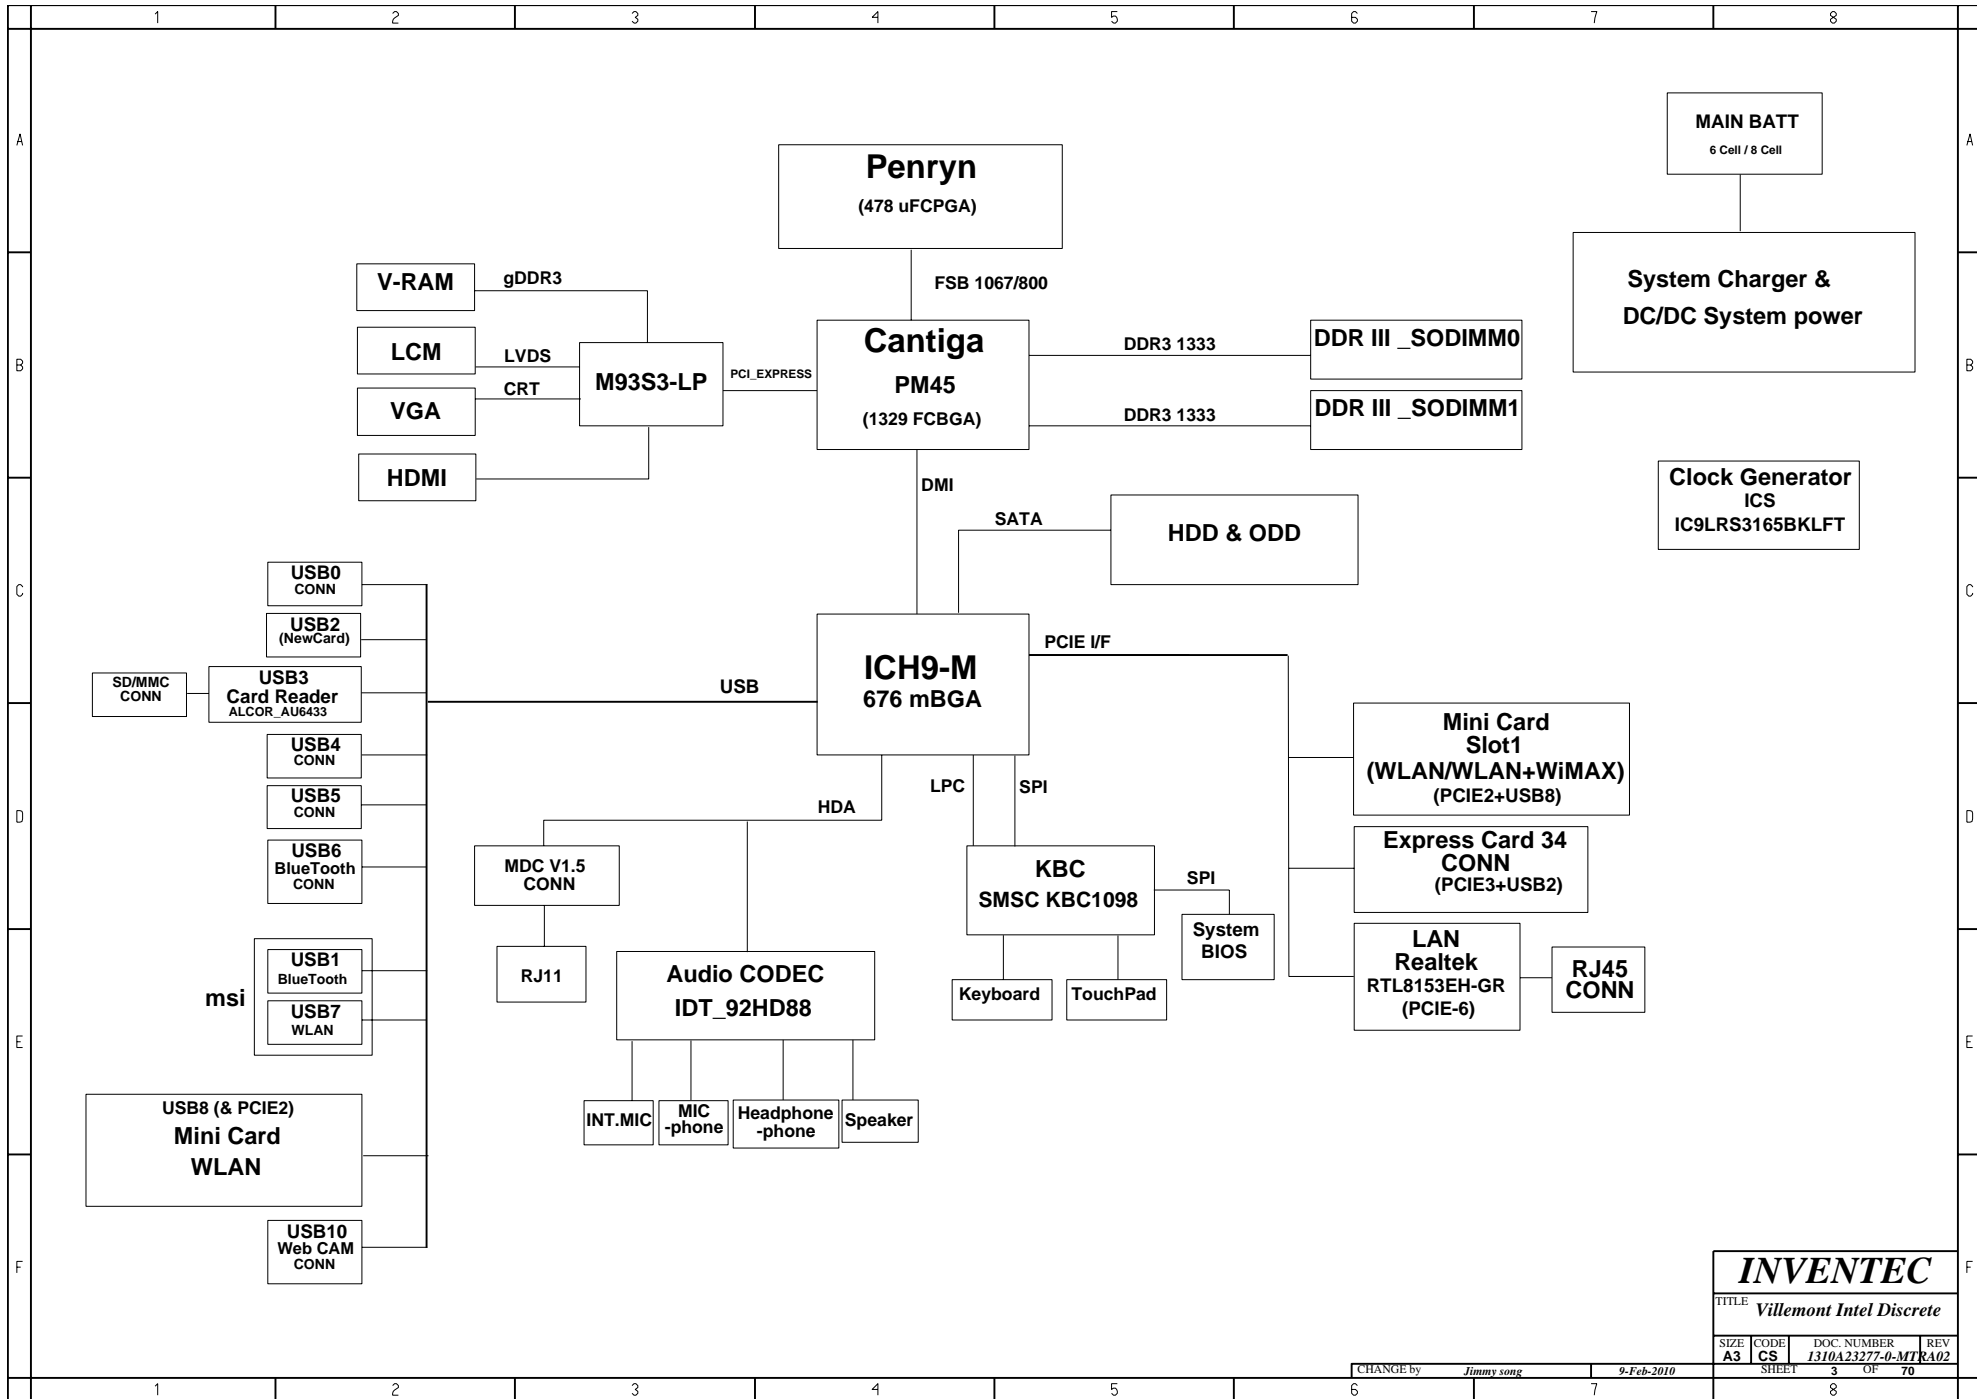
1 2 3 4 5 6 7 8

A

MAIN BATT
6 Cell / 8 Cell

Penryn
(478 uFCPGA)

System Charger &
DC/DC System power

V-RAM
gDDR3

FSB 1067/800

LCM
LVDS

VGA
CRT

M93S3-LP
PCI_EXPRESS

Cantiga
PM45
(1329 FCBGA)

DDR3 1333
DDR III _SODIMM0

DDR3 1333
DDR III _SODIMM1

B

HDMI

DMI

Clock Generator
ICS
IC9LRS3165BKLFT

SATA
HDD & ODD

C

USB0
CONN

USB2
(NewCard)

SD/MMC
CONN

USB3
Card Reader
ALCOR_AU6433

USB

ICH9-M
676 mBGA

PCIE I/F

USB4
CONN

Mini Card
Slot1
(WLAN/WLAN+WiMAX)
(PCIE2+USB8)

USB5
CONN

HDA

LPC

SPI

D

USB6
BlueTooth
CONN

MDC V1.5
CONN

KBC
SMSC KBC1098

SPI

Express Card 34
CONN
(PCIE3+USB2)

System
BIOS

RJ11

msi

USB1
BlueTooth

USB7
WLAN

Audio CODEC
IDT_92HD88

Keyboard

TouchPad

LAN
Realtek
RTL8153EH-GR
(PCIE-6)

RJ45
CONN

E

USB8 (& PCIE2)
Mini Card
WLAN

INT.MIC

MIC
-phone

Headphone
-phone

Speaker

USB10
Web CAM
CONN

F

INVENTEC
TITLE Villemont Intel Discrete
SIZE A3 CODE CS DOC. NUMBER 1310A23277-0-MTR REV A02
CHANGE by Jimmy song 9-Feb-2010 SHEET 3 OF 70

1 2 3 4 5 6 7 8